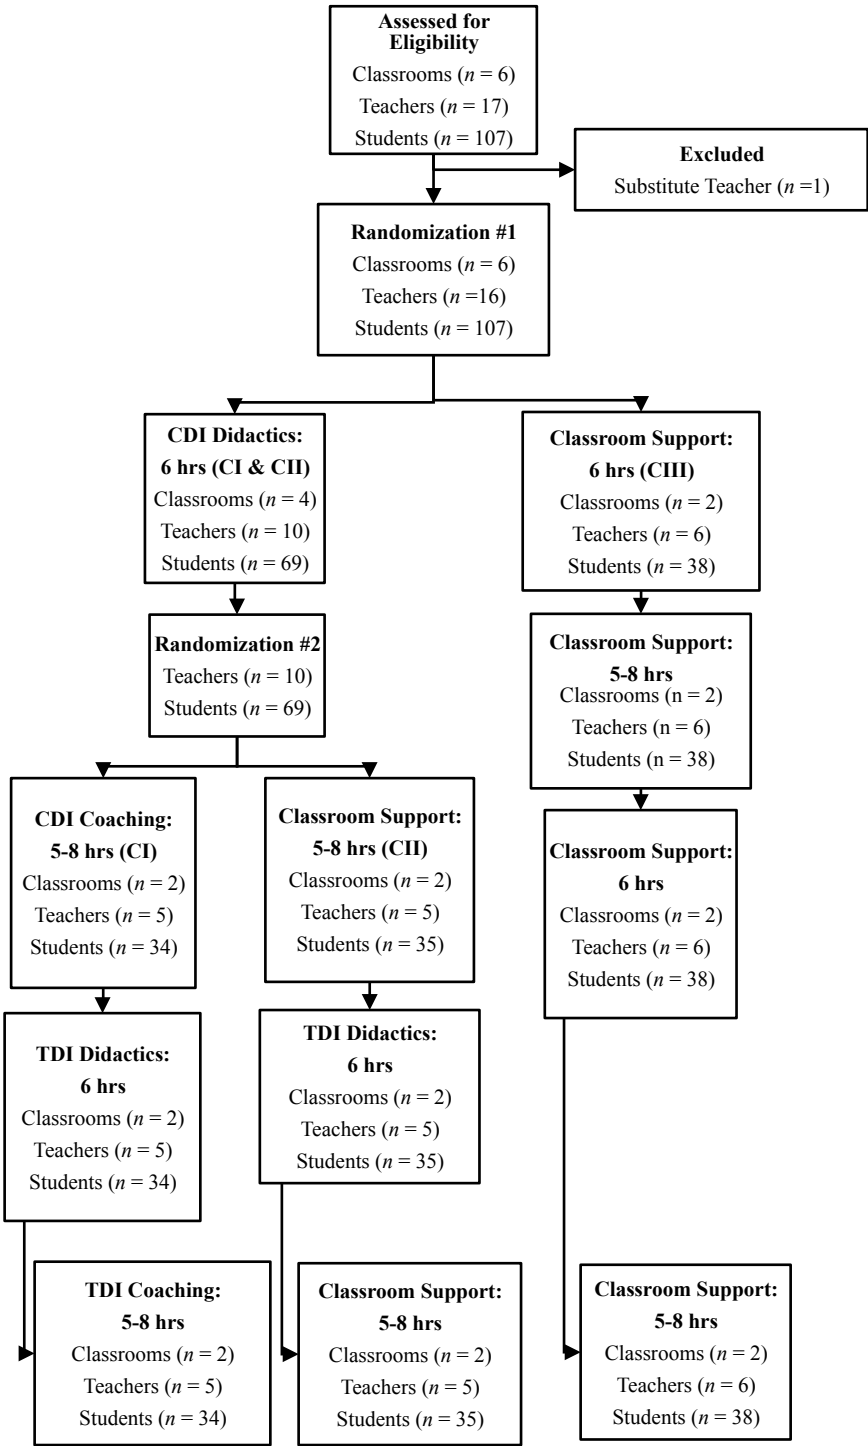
**Assessed for Eligibility**
Classrooms ($n$ = 6)
Teachers ($n$ = 17)
Students ($n$ = 107)

**Excluded**
Substitute Teacher ($n$ =1)

**Randomization #1**
Classrooms ($n$ = 6)
Teachers ($n$ =16)
Students ($n$ = 107)

**CDI Didactics: 6 hrs (CI & CII)**
Classrooms ($n$ = 4)
Teachers ($n$ = 10)
Students ($n$ = 69)

**Randomization #2**
Teachers ($n$ = 10)
Students ($n$ = 69)

**CDI Coaching: 5-8 hrs (CI)**
Classrooms ($n$ = 2)
Teachers ($n$ = 5)
Students ($n$ = 34)

**TDI Didactics: 6 hrs**
Classrooms ($n$ = 2)
Teachers ($n$ = 5)
Students ($n$ = 34)

**TDI Coaching: 5-8 hrs**
Classrooms ($n$ = 2)
Teachers ($n$ = 5)
Students ($n$ = 34)

**Classroom Support: 5-8 hrs (CII)**
Classrooms ($n$ = 2)
Teachers ($n$ = 5)
Students ($n$ = 35)

**TDI Didactics: 6 hrs**
Classrooms ($n$ = 2)
Teachers ($n$ = 5)
Students ($n$ = 35)

**Classroom Support: 5-8 hrs**
Classrooms ($n$ = 2)
Teachers ($n$ = 5)
Students ($n$ = 35)

**Classroom Support: 6 hrs (CIII)**
Classrooms ($n$ = 2)
Teachers ($n$ = 6)
Students ($n$ = 38)

**Classroom Support: 5-8 hrs**
Classrooms (n = 2)
Teachers (n = 6)
Students (n = 38)

**Classroom Support: 6 hrs**
Classrooms ($n$ = 2)
Teachers ($n$ = 6)
Students ($n$ = 38)

**Classroom Support: 5-8 hrs**
Classrooms ($n$ = 2)
Teachers ($n$ = 6)
Students ($n$ = 38)